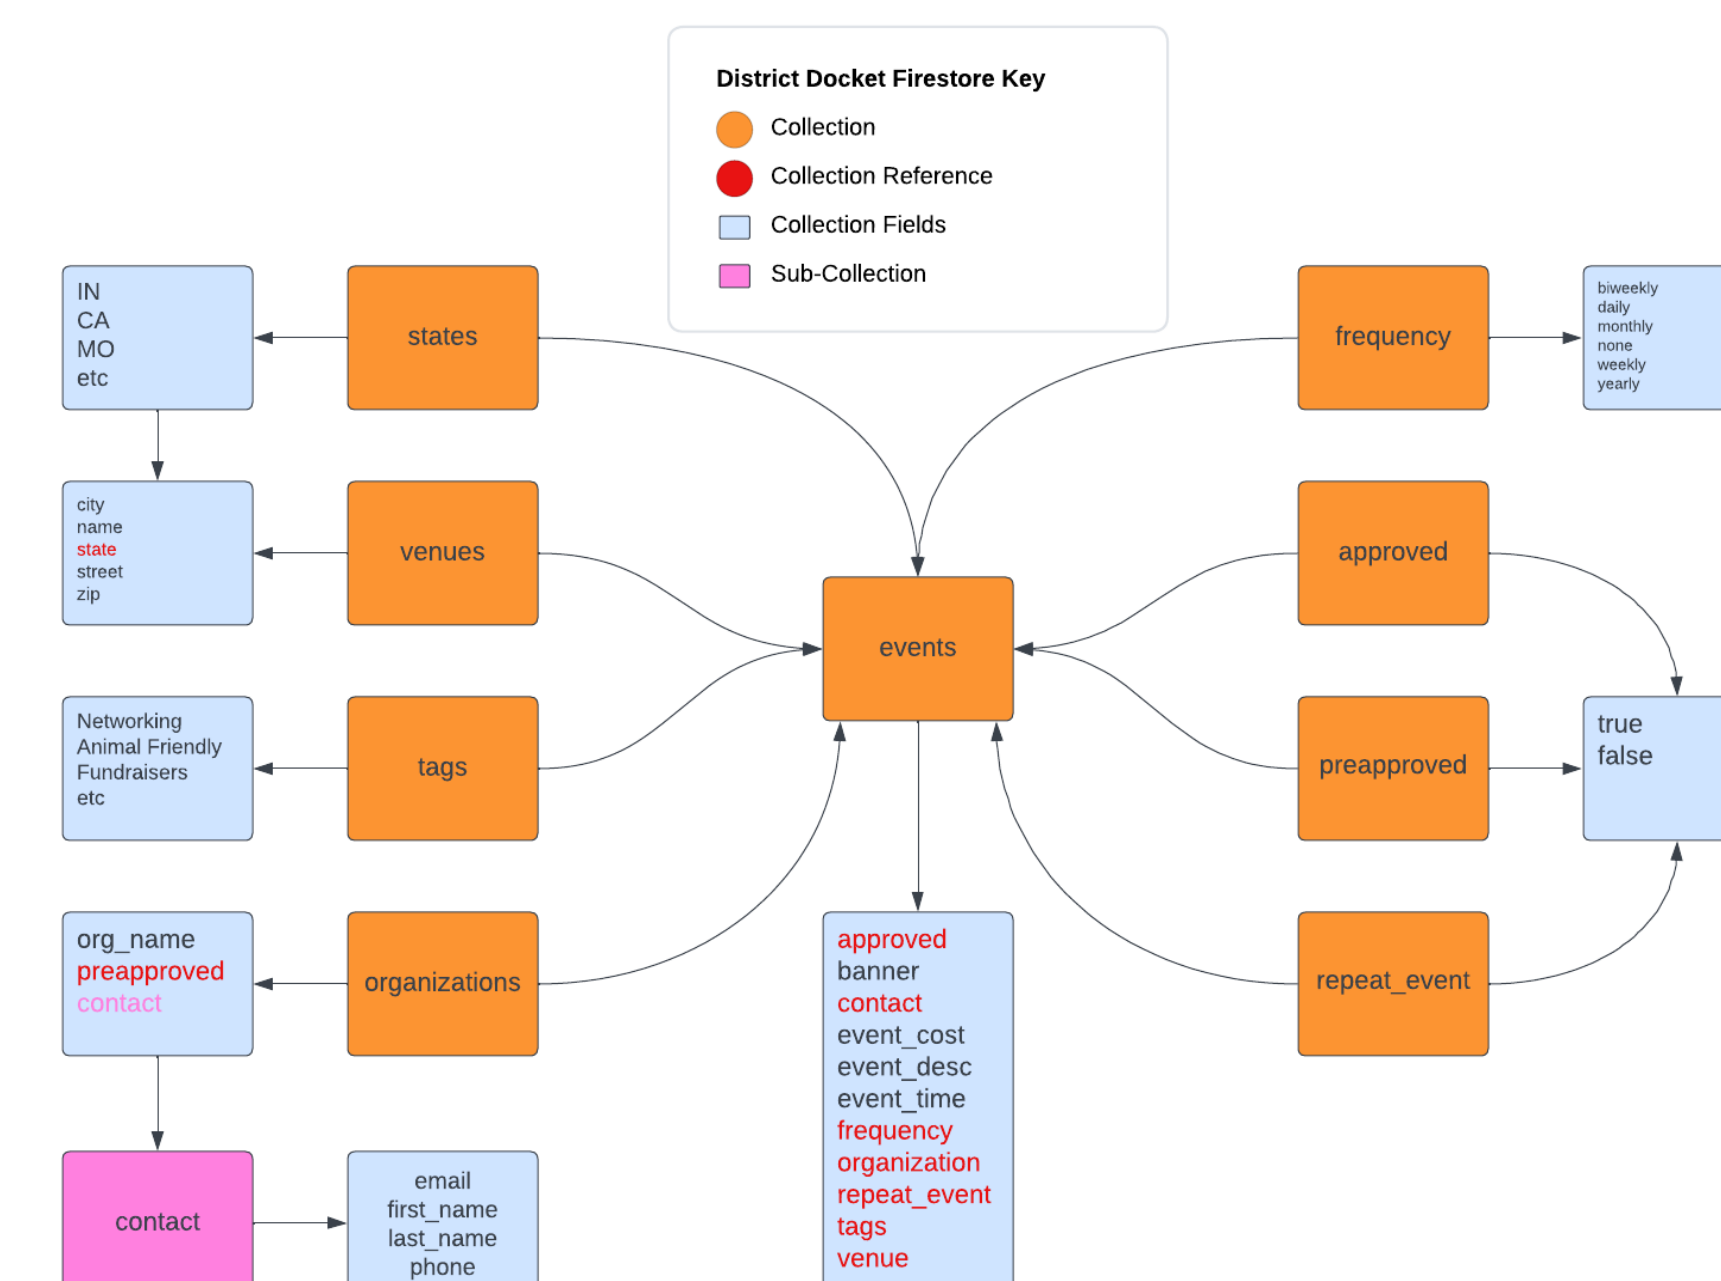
District Docket Firestore Key
Collection
Collection Reference
Collection Fields
Sub-Collection

IN
CA
MO
etc

states

frequency

biweekly
daily
monthly
none
weekly
yearly

city
name
state
street
zip

venues

events

approved

Networking
Animal Friendly
Fundraisers
etc

tags

preapproved

true
false

org_name
preapproved
contact

organizations

repeat_event

approved
banner
contact
event_cost
event_desc
event_time
frequency
organization
repeat_event
tags
venue

contact

email
first_name
last_name
phone